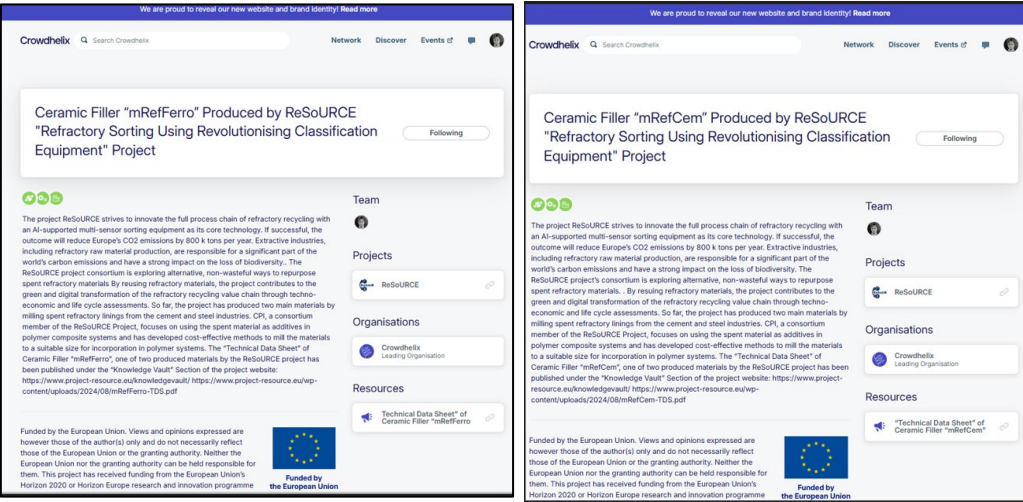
We are proud to reveal our new website and brand identity! Read more

Crowdhelix Search Crowdhelix Network Discover Events

Ceramic Filler “mRefFerro” Produced by ReSoURCE "Refractory Sorting Using Revolutionising Classification Equipment" Project

Following

The project ReSoURCE strives to innovate the full process chain of refractory recycling with an AI-supported multi-sensor sorting equipment as its core technology. If successful, the outcome will reduce Europe's CO2 emissions by 800 k tons per year. Extractive industries, including refractory raw material production, are responsible for a significant part of the world's carbon emissions and have a strong impact on the loss of biodiversity.. The ReSoURCE project consortium is exploring alternative, non-wasteful ways to repurpose spent refractory materials By reusing refractory materials, the project contributes to the green and digital transformation of the refractory recycling value chain through techno-economic and life cycle assessments. So far, the project has produced two main materials by milling spent refractory linings from the cement and steel industries. CPI, a consortium member of the ReSoURCE Project, focuses on using the spent material as additives in polymer composite systems and has developed cost-effective methods to mill the materials to a suitable size for incorporation in polymer systems. The “Technical Data Sheet” of Ceramic Filler “mRefFerro”, one of two produced materials by the ReSoURCE project has been published under the “Knowledge Vault” Section of the project website: https://www.project-resource.eu/knowledgevault/ https://www.project-resource.eu/wp-content/uploads/2024/08/mRefFerro-TDS.pdf

Funded by the European Union. Views and opinions expressed are however those of the author(s) only and do not necessarily reflect those of the European Union or the granting authority. Neither the European Union nor the granting authority can be held responsible for them. This project has received funding from the European Union's Horizon 2020 or Horizon Europe research and innovation programme

Funded by the European Union

Team

Projects

ReSoURCE

Organisations

Crowdhelix
Leading Organisation

Resources

Technical Data Sheet" of Ceramic Filler “mRefFerro

We are proud to reveal our new website and brand identity! Read more

Crowdhelix Search Crowdhelix Network Discover Events

Ceramic Filler “mRefCem” Produced by ReSoURCE "Refractory Sorting Using Revolutionising Classification Equipment" Project

Following

The project ReSoURCE strives to innovate the full process chain of refractory recycling with an AI-supported multi-sensor sorting equipment as its core technology. If successful, the outcome will reduce Europe's CO2 emissions by 800 k tons per year. Extractive industries, including refractory raw material production, are responsible for a significant part of the world's carbon emissions and have a strong impact on the loss of biodiversity. The ReSoURCE project's consortium is exploring alternative, non-wasteful ways to repurpose spent refractory materials. . By reusing refractory materials, the project contributes to the green and digital transformation of the refractory recycling value chain through techno-economic and life cycle assessments. So far, the project has produced two main materials by milling spent refractory linings from the cement and steel industries. CPI, a consortium member of the ReSoURCE Project, focuses on using the spent material as additives in polymer composite systems and has developed cost-effective methods to mill the materials to a suitable size for incorporation in polymer systems. The “Technical Data Sheet” of Ceramic Filler “mRefCem”, one of two produced materials by the ReSoURCE project has been published under the “Knowledge Vault” Section of the project website: https://www.project-resource.eu/knowledgevault/ https://www.project-resource.eu/wp-content/uploads/2024/08/mRefCem-TDS.pdf

Funded by the European Union. Views and opinions expressed are however those of the author(s) only and do not necessarily reflect those of the European Union or the granting authority. Neither the European Union nor the granting authority can be held responsible for them. This project has received funding from the European Union's Horizon 2020 or Horizon Europe research and innovation programme

Funded by the European Union

Team

Projects

ReSoURCE

Organisations

Crowdhelix
Leading Organisation

Resources

“Technical Data Sheet" of Ceramic Filler “mRefCem"